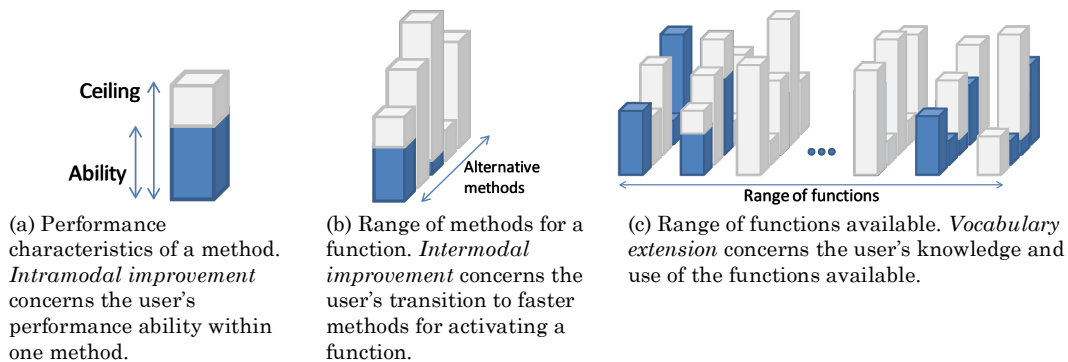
Ceiling

Ability

(a) Performance characteristics of a method. *Intramodal improvement* concerns the user's performance ability within one method.

Alternative methods

(b) Range of methods for a function. *Intermodal improvement* concerns the user's transition to faster methods for activating a function.

Range of functions

(c) Range of functions available. *Vocabulary extension* concerns the user's knowledge and use of the functions available.